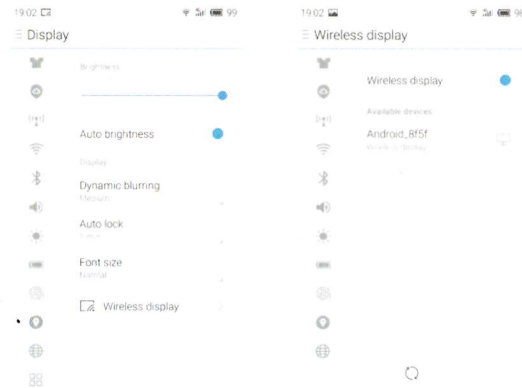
19:02 99

Display

Brightness

Auto brightness

Display

Dynamic blurring
Medium

Auto lock
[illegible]

Font size
Normal

Wireless display

19:02 9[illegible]

Wireless display

Wireless display

Available devices

Android_8f5f
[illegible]